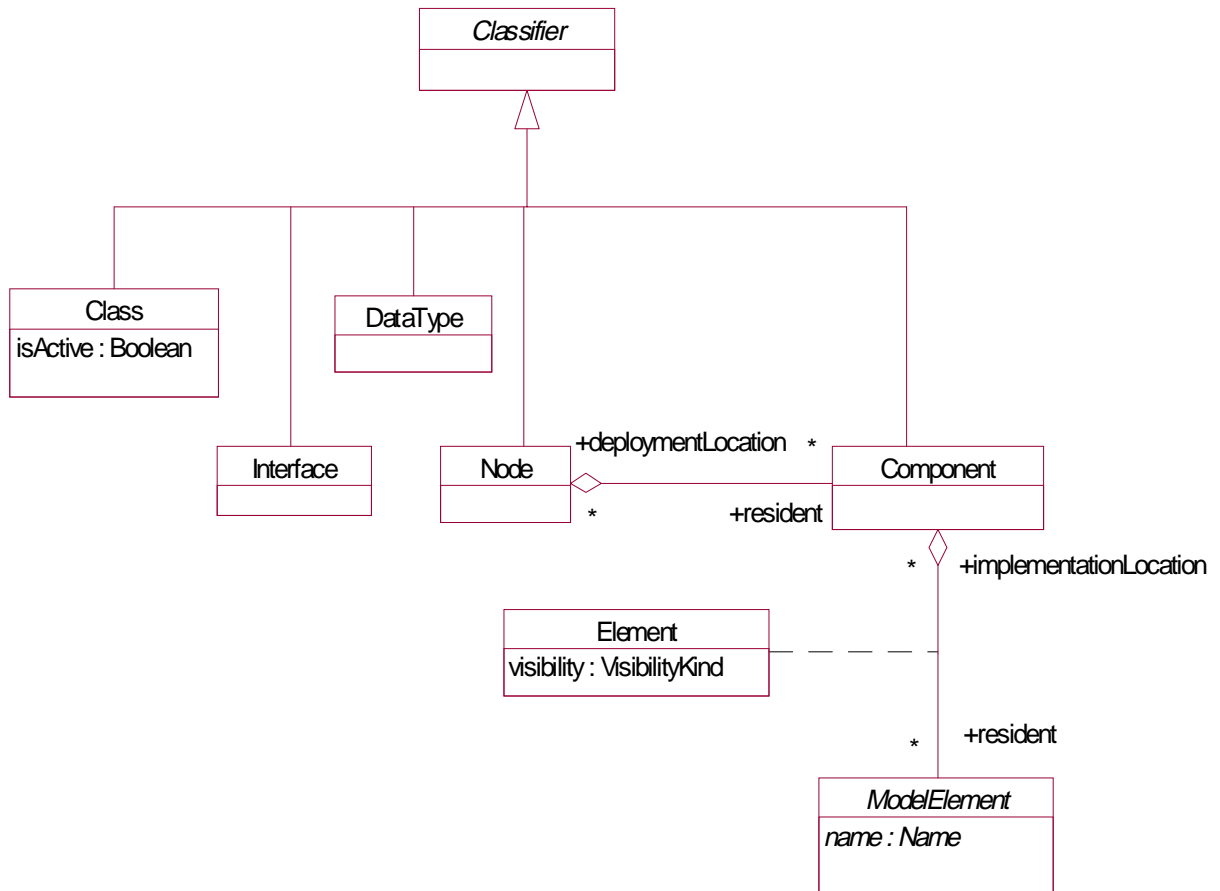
Classifier

Class
isActive : Boolean

DataType

Interface

Node

+deploymentLocation

*

Component

*

+resident

*

+implementationLocation

Element
visibility : VisibilityKind

*

+resident

ModelElement
name : Name